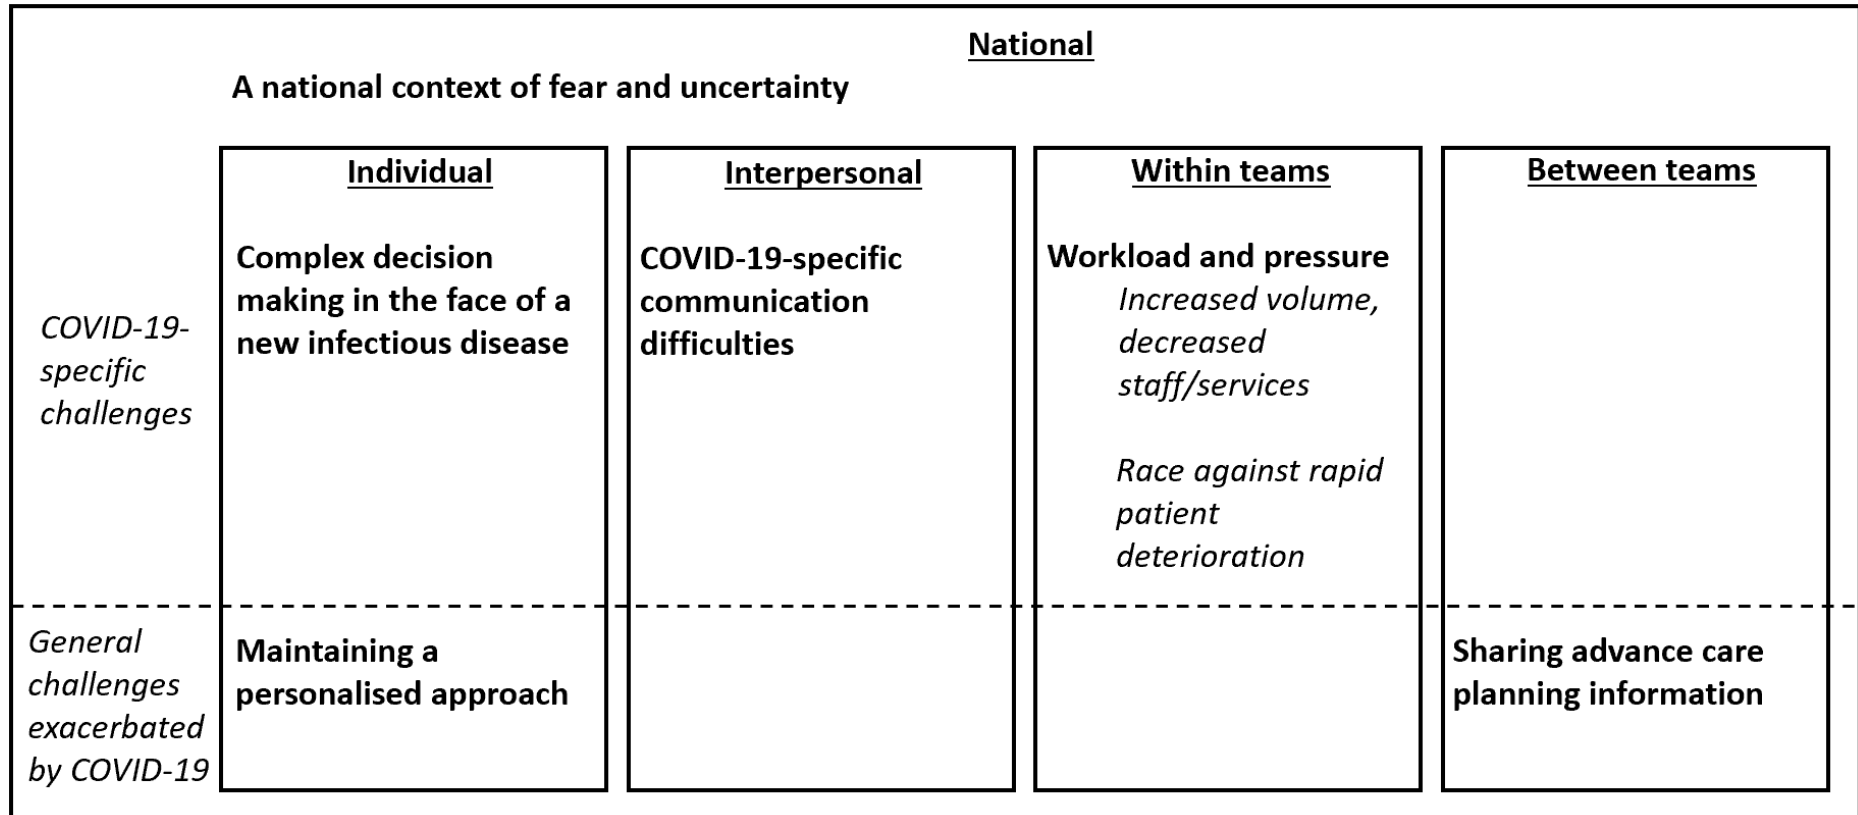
National

A national context of fear and uncertainty

| | Individual | Interpersonal | Within teams | Between teams |
|---|---|---|---|---|
| COVID-19-specific challenges | Complex decision making in the face of a new infectious disease | COVID-19-specific communication difficulties | Workload and pressure<br>Increased volume, decreased staff/services<br><br>Race against rapid patient deterioration | |
| General challenges exacerbated by COVID-19 | Maintaining a personalised approach | | | Sharing advance care planning information |